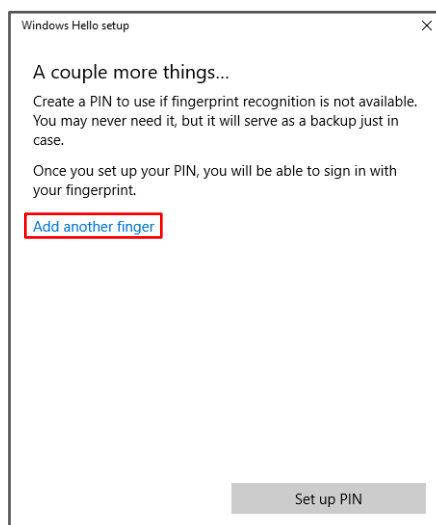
Windows Hello setup

×

A couple more things...

Create a PIN to use if fingerprint recognition is not available. You may never need it, but it will serve as a backup just in case.

Once you set up your PIN, you will be able to sign in with your fingerprint.

Add another finger

Set up PIN